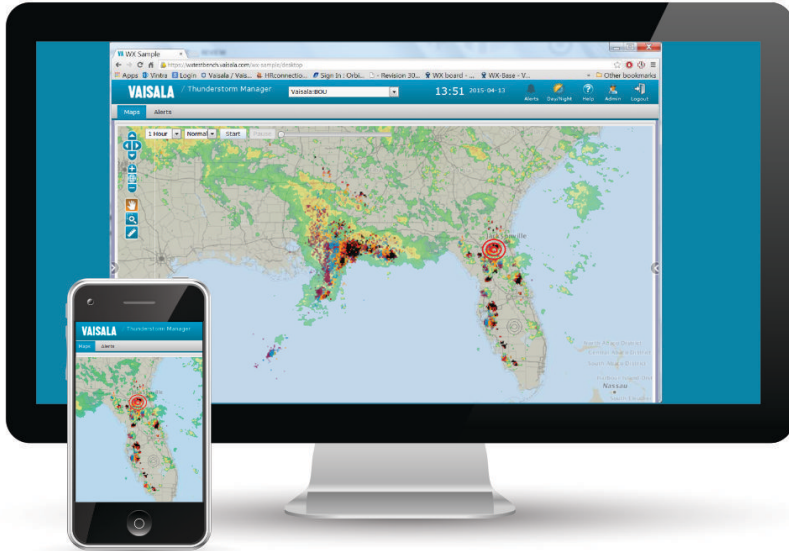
WX Sample

https://wxtrendsdc.vaisala.com/wx-sample/desktop

Apps Vintra Login Vaisala / Vais... HRconnectio... Sign In | Orbi... - Revision 30... WX board - ... WX-Base - V... Other bookmarks

VAISALA / Thunderstorm Manager Vaisala:BOU 13:51 2015-04-13 Alerts Day/Night Help Admin Logout

Maps Alerts

1 Hour Normal Start Pause

Jacksonville

Nassau

VAISALA Thunderstorm Manager

Maps Alerts